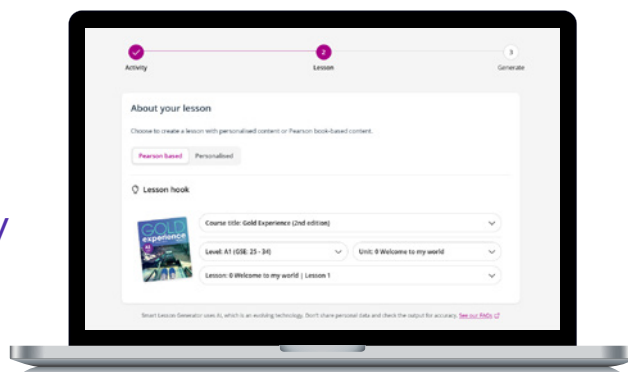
Activity
2
Lesson
3
Generate

About your lesson

Choose to create a lesson with personalised content or Pearson book-based content.

Pearson based
Personalised

Lesson hook

GOLD experience

Course title: Gold Experience (2nd edition)

Level: A1 (GSE: 25 - 34)

Unit: 0 Welcome to my world

Lesson: 0 Welcome to my world | Lesson 1

Smart Lesson Generator uses AI, which is an evolving technology. Don't share personal data and check the output for accuracy. See our FAQs